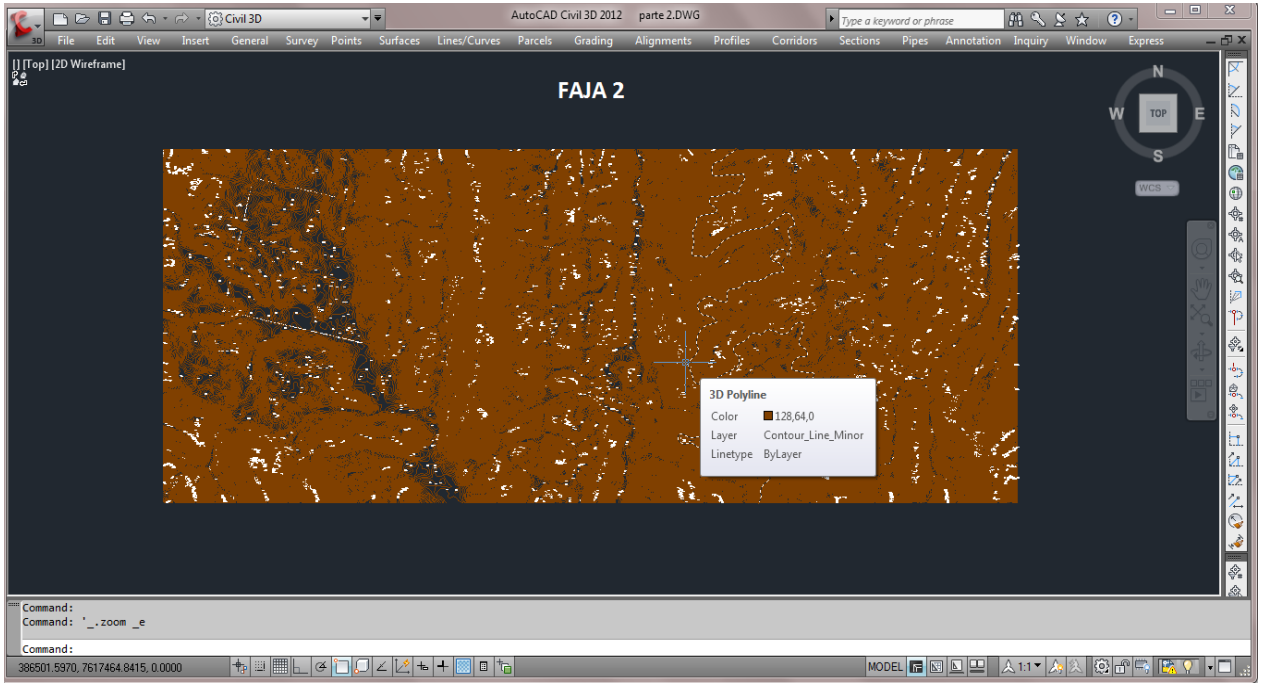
3D

Civil 3D

AutoCAD Civil 3D 2012 parte 2.DWG

Type a keyword or phrase

File Edit View Insert General Survey Points Surfaces Lines/Curves Parcels Grading Alignments Profiles Corridors Sections Pipes Annotation Inquiry Window Express

[-] [Top] [2D Wireframe]

FAJA 2

N
W TOP E
S

WCS

3D Polyline
Color 128,64,0
Layer Contour_Line_Minor
Linetype ByLayer

Command:
Command: '_.zoom _e

Command:

386501.5970, 7617464.8415, 0.0000

MODEL

1:1